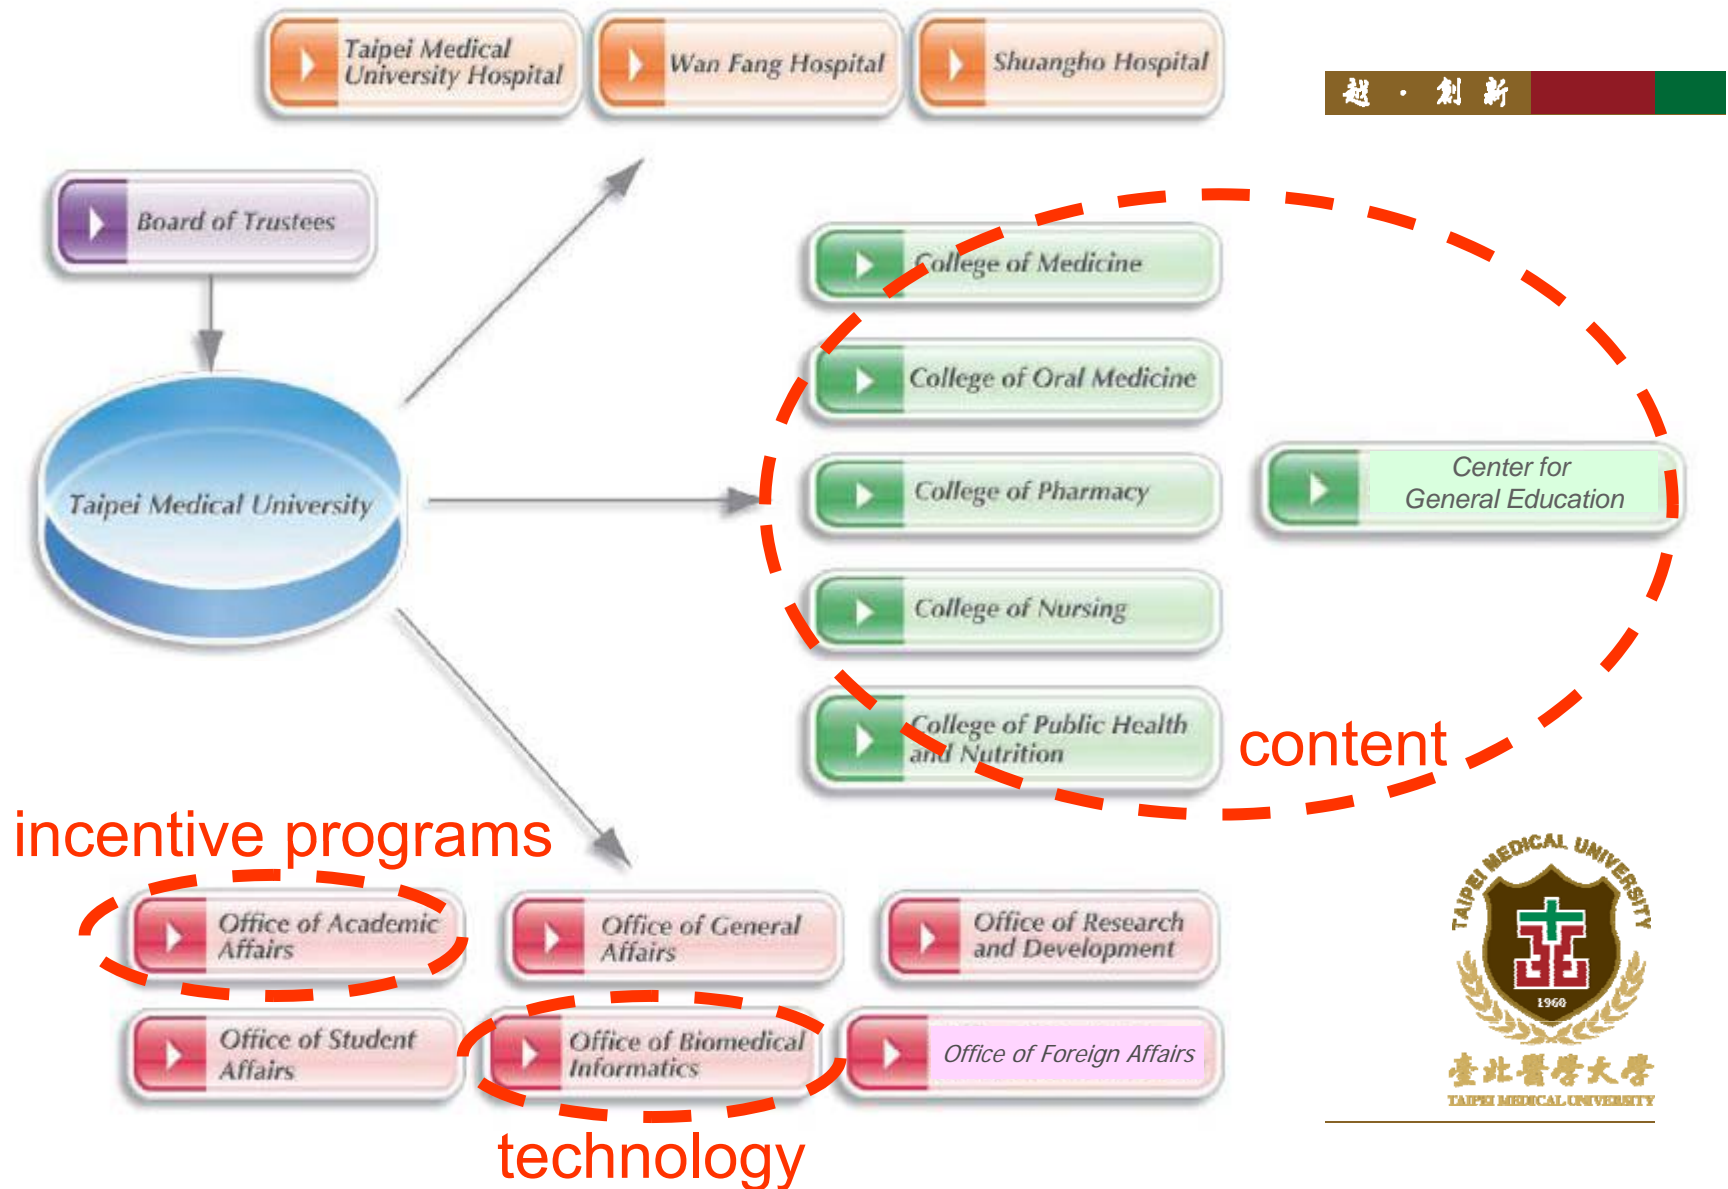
Taipei Medical University Hospital

Wan Fang Hospital

Shuangho Hospital

超 · 創 新

Board of Trustees

Taipei Medical University

College of Medicine

College of Oral Medicine

College of Pharmacy

Center for General Education

College of Nursing

College of Public Health and Nutrition

content

incentive programs

Office of Academic Affairs

Office of General Affairs

Office of Research and Development

Office of Student Affairs

Office of Biomedical Informatics

Office of Foreign Affairs

technology

TAIPEI MEDICAL UNIVERSITY

1960

臺北醫學大學

TAIPEI MEDICAL UNIVERSITY